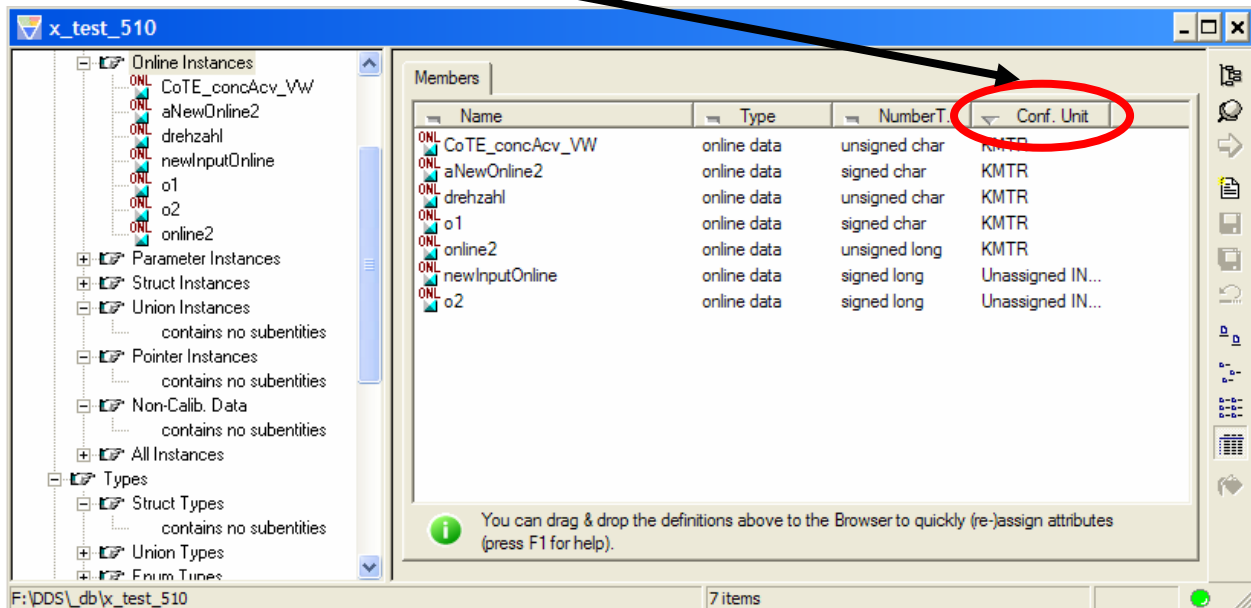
x_test_510

Online Instances
CoTE_concAcv_VW
aNewOnline2
drehzahl
newInputOnline
o1
o2
online2
Parameter Instances
Struct Instances
Union Instances
contains no subentities
Pointer Instances
contains no subentities
Non-Calib. Data
contains no subentities
All Instances
Types
Struct Types
contains no subentities
Union Types
Enum Types

Members

| Name | Type | NumberT. | Conf. Unit |
|---|---|---|---|
| CoTE_concAcv_VW | online data | unsigned char | KMTR |
| aNewOnline2 | online data | signed char | KMTR |
| drehzahl | online data | unsigned char | KMTR |
| o1 | online data | signed char | KMTR |
| online2 | online data | unsigned long | KMTR |
| newInputOnline | online data | signed long | Unassigned IN... |
| o2 | online data | signed long | Unassigned IN... |

You can drag & drop the definitions above to the Browser to quickly (re-)assign attributes (press F1 for help).

F:\DDS\_db\x_test_510
7 items